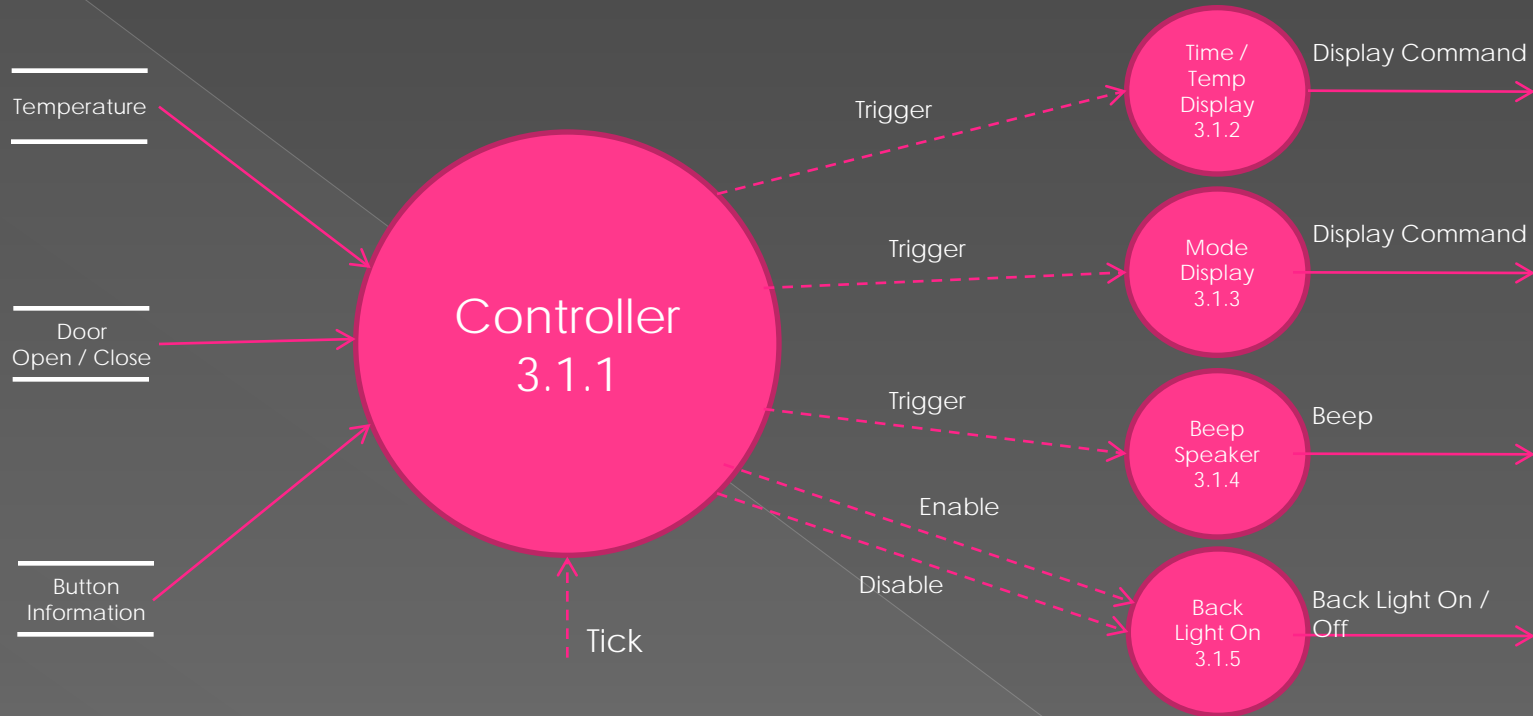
Temperature

Door Open / Close

Button Information

Controller 3.1.1

Tick

Trigger

Trigger

Trigger

Enable

Disable

Time / Temp Display 3.1.2

Mode Display 3.1.3

Beep Speaker 3.1.4

Back Light On 3.1.5

Display Command

Display Command

Beep

Back Light On / Off